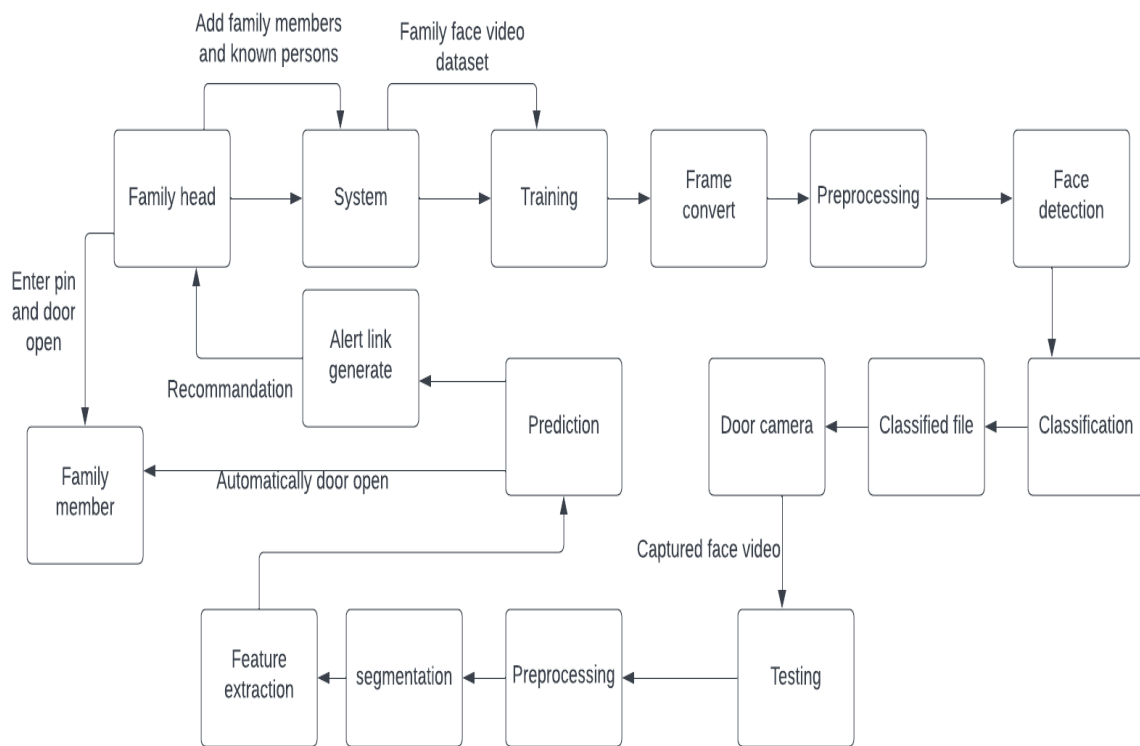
Add family members and known persons

Family face video dataset

Family head

System

Training

Frame convert

Preprocessing

Face detection

Enter pin and door open

Alert link generate

Recommandation

Prediction

Door camera

Classified file

Classification

Family member

Automatically door open

Captured face video

Feature extraction

segmentation

Preprocessing

Testing